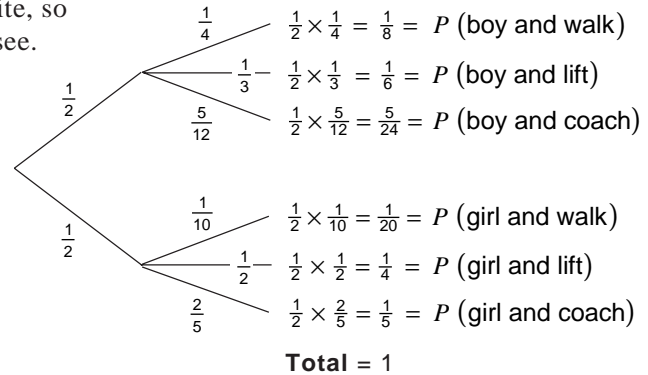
ute, so
see.

$\frac{1}{2}$

$\frac{1}{4}$ $\frac{1}{2}\times\frac{1}{4} = \frac{1}{8} = P$ (boy and walk)

$\frac{1}{3}$ $\frac{1}{2}\times\frac{1}{3} = \frac{1}{6} = P$ (boy and lift)

$\frac{5}{12}$ $\frac{1}{2}\times\frac{5}{12} = \frac{5}{24} = P$ (boy and coach)

$\frac{1}{2}$

$\frac{1}{10}$ $\frac{1}{2}\times\frac{1}{10} = \frac{1}{20} = P$ (girl and walk)

$\frac{1}{2}$ $\frac{1}{2}\times\frac{1}{2} = \frac{1}{4} = P$ (girl and lift)

$\frac{2}{5}$ $\frac{1}{2}\times\frac{2}{5} = \frac{1}{5} = P$ (girl and coach)

**Total** = 1